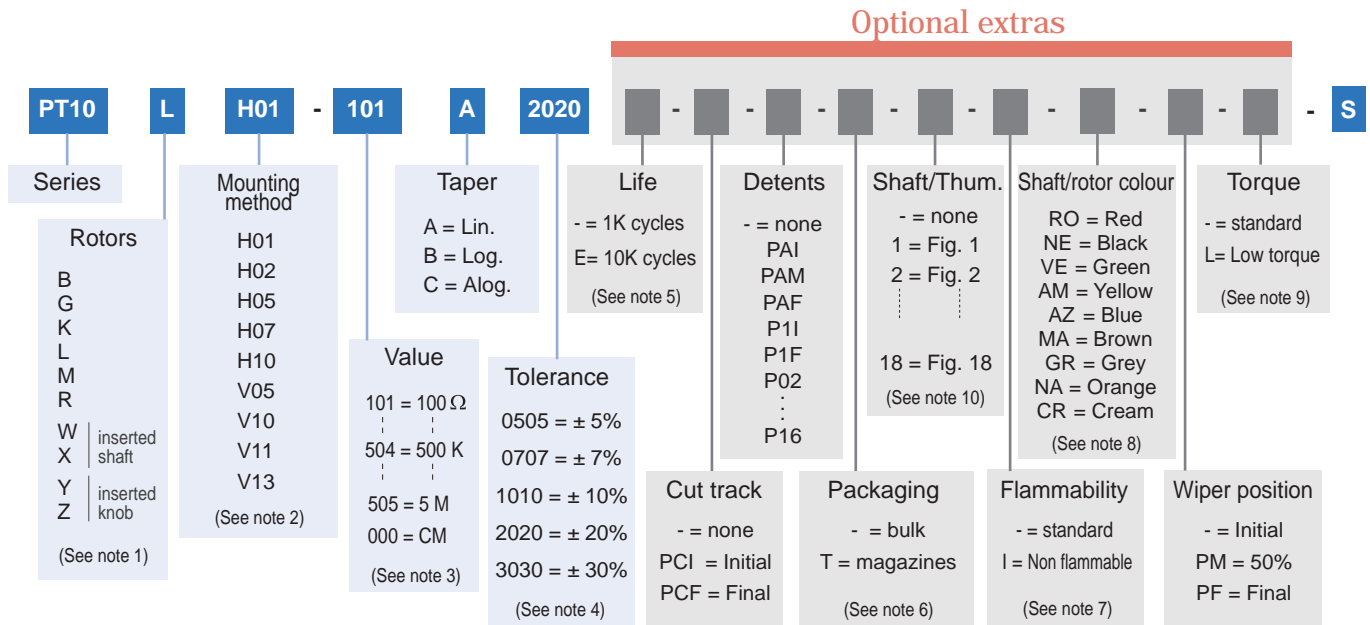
Optional extras

PT10 L H01 - 101 A 2020 - - - - - - - - - S

Series

Rotors
B
G
K
L
M
R
W
X inserted shaft
Y
Z inserted knob
(See note 1)

Mounting method
H01
H02
H05
H07
H10
V05
V10
V11
V13
(See note 2)

Value
101 = 100 Ω
504 = 500 K
505 = 5 M
000 = CM
(See note 3)

Taper
A = Lin.
B = Log.
C = Alog.

Tolerance
0505 = ± 5%
0707 = ± 7%
1010 = ± 10%
2020 = ± 20%
3030 = ± 30%
(See note 4)

Life
- = 1K cycles
E= 10K cycles
(See note 5)

Detents
- = none
PAI
PAM
PAF
P1I
P1F
P02
P16

Shaft/Thum.
- = none
1 = Fig. 1
2 = Fig. 2
18 = Fig. 18
(See note 10)

Shaft/rotor colour
RO = Red
NE = Black
VE = Green
AM = Yellow
AZ = Blue
MA = Brown
GR = Grey
NA = Orange
CR = Cream
(See note 8)

Torque
- = standard
L= Low torque
(See note 9)

Cut track
- = none
PCI = Initial
PCF = Final

Packaging
- = bulk
T = magazines
(See note 6)

Flammability
- = standard
I = Non flammable
(See note 7)

Wiper position
- = Initial
PM = 50%
PF = Final